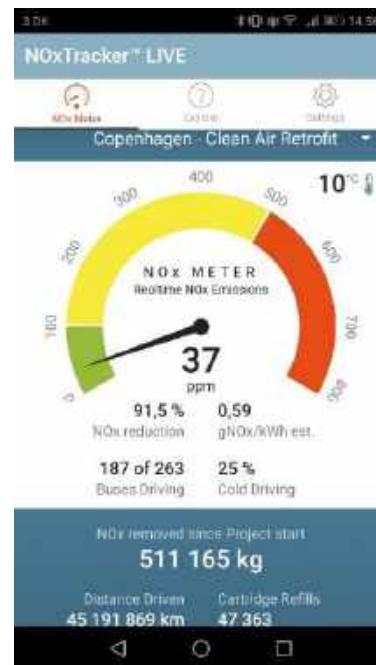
3.0K 14:59

NOxTracker™ LIVE

NOx Meter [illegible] Settings

Copenhagen - Clean Air Retrofit

10°C

0 100 200 300 400 500 600 700 800

NOx METER
Realtime NOx Emissions

37
ppm

91,5 %
NOx reduction

0,59
gNOx/kWh est.

187 of 263
Buses Driving

25 %
Cold Driving

NOx removed since Project start
511 165 kg

Distance Driven
45 191 869 km

Cartridge Refills
47 363